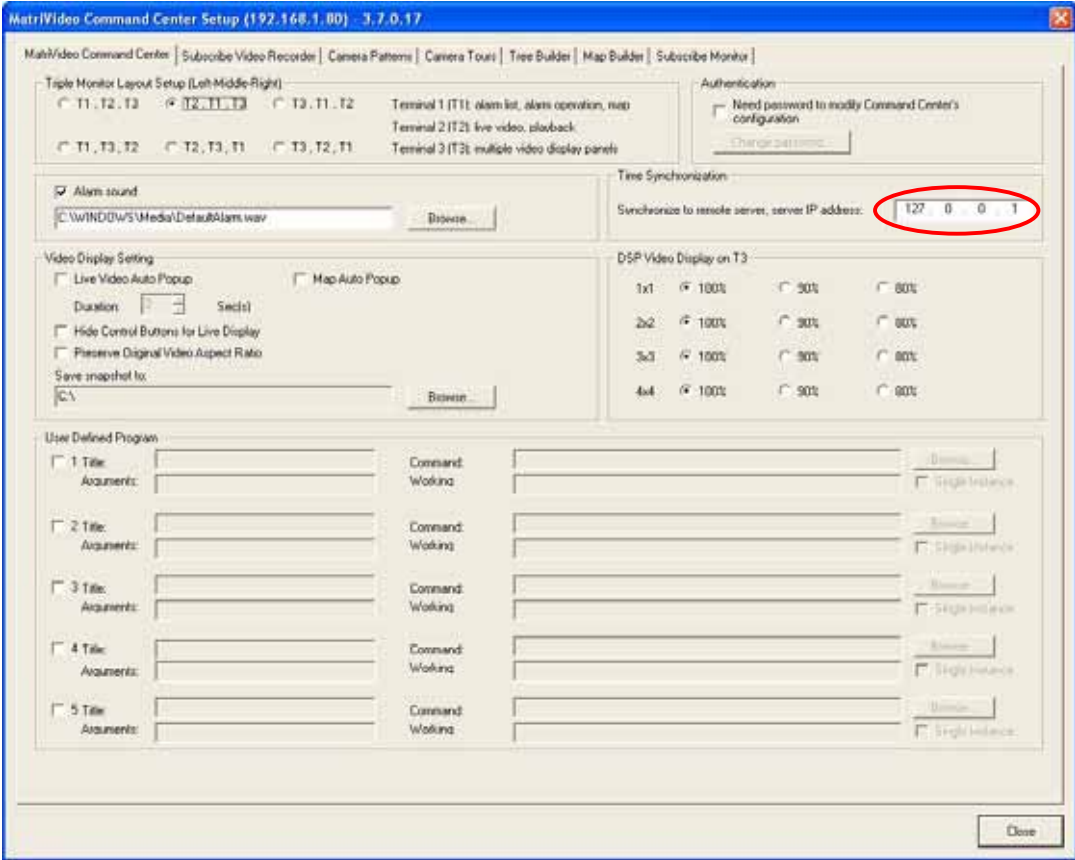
MatriVideo Command Center Setup (192.168.1.80) - 3.7.0.17

MatriVideo Command Center | Subscribe Video Recorder | Camera Patterns | Camera Tours | Tree Builder | Map Builder | Subscribe Monitor

Triple Monitor Layout Setup (Left-Middle-Right)
T1, T2, T3
T2, T1, T3
T3, T1, T2
T1, T3, T2
T2, T3, T1
T3, T2, T1
Terminal 1 (T1): alarm list, alarm operation, map
Terminal 2 (T2): live video, playback
Terminal 3 (T3): multiple video display panels

Authentication
Need password to modify Command Center's configuration
Change password...

Alarm sound
C:\WINDOWS\Media\DefaultAlarm.wav
Browse...

Time Synchronization
Synchronize to remote server, server IP address: 127 . 0 . 0 . 1

Video Display Setting
Live Video Auto Popup
Map Auto Popup
Duration: 2 Sec(s)
Hide Control Buttons for Live Display
Preserve Original Video Aspect Ratio
Save snapshot to:
C:\
Browse...

DSP Video Display on T3
| | | | |
|---|---|---|---|
| 1x1 | 100% | 90% | 80% |
| 2x2 | 100% | 90% | 80% |
| 3x3 | 100% | 90% | 80% |
| 4x4 | 100% | 90% | 80% |

User Defined Program
1 Title: Arguments: Command: Working Browse... Single Instance
2 Title: Arguments: Command: Working Browse... Single Instance
3 Title: Arguments: Command: Working Browse... Single Instance
4 Title: Arguments: Command: Working Browse... Single Instance
5 Title: Arguments: Command: Working Browse... Single Instance

Close